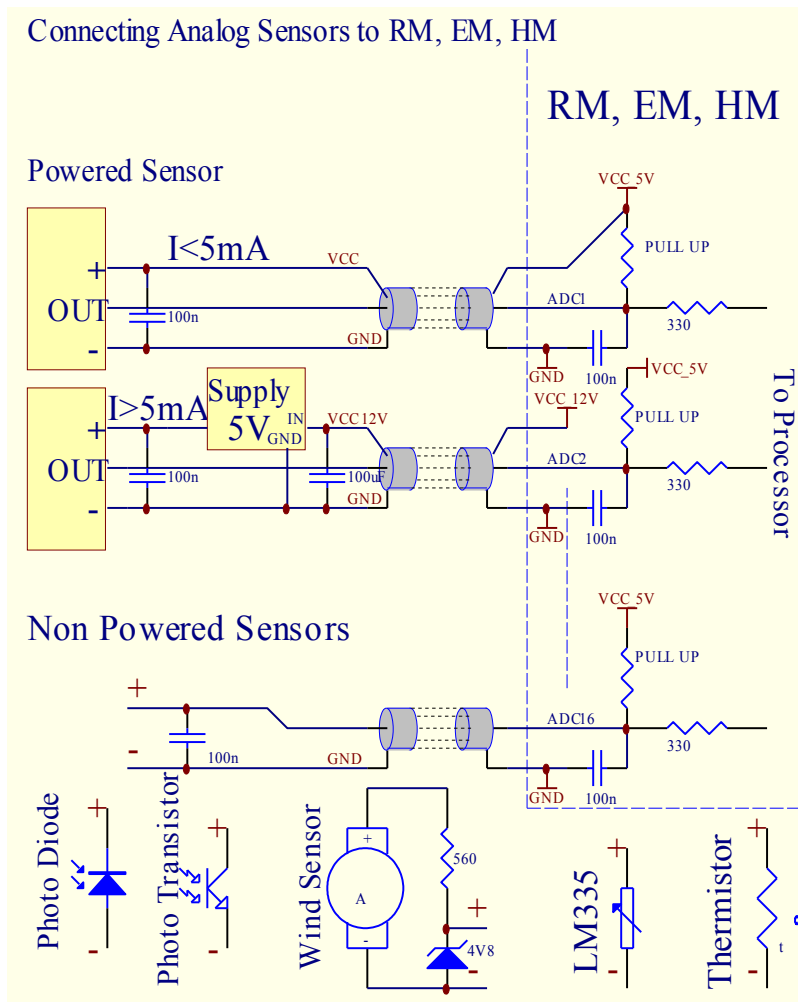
Connecting Analog Sensors to RM, EM, HM

RM, EM, HM

Powered Sensor

+
OUT
-

I<5mA

100n

VCC

GND

VCC_5V

PULL UP

ADC1

330

GND

100n

+
OUT
-

I>5mA

Supply
5V

IN
GND

100n

VCC12V

100uF

GND

VCC_12V

VCC_5V

PULL UP

ADC2

330

GND

100n

To Processor

Non Powered Sensors

+
-

100n

GND

VCC_5V

PULL UP

ADC16

330

GND

100n

Photo Diode
+
-

Photo Transistor
+
-

Wind Sensor
+
A
-

560

+
4V8
-

LM335
+
-

Thermistor
+
t
-